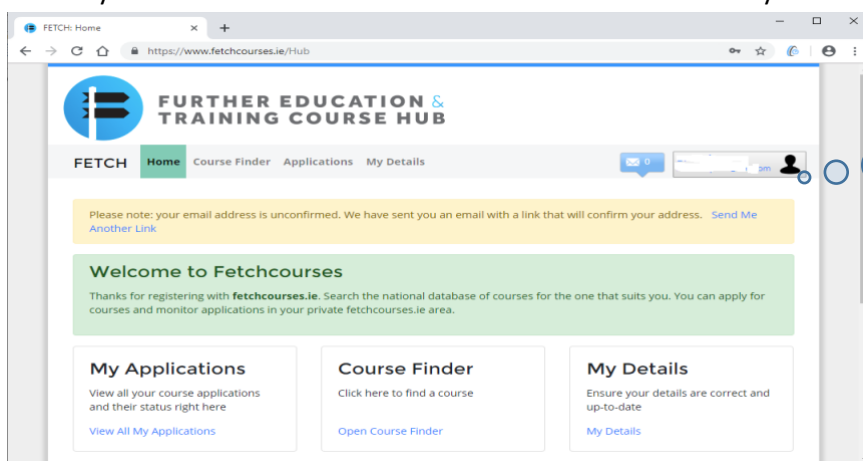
FETCH: Home

https://www.fetchcourses.ie/Hub

FURTHER EDUCATION & TRAINING COURSE HUB

FETCH Home Course Finder Applications My Details

0

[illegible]om

Please note: your email address is unconfirmed. We have sent you an email with a link that will confirm your address. Send Me Another Link

Welcome to Fetchcourses

Thanks for registering with **fetchcourses.ie**. Search the national database of courses for the one that suits you. You can apply for courses and monitor applications in your private fetchcourses.ie area.

My Applications

View all your course applications and their status right here

View All My Applications

Course Finder

Click here to find a course

Open Course Finder

My Details

Ensure your details are correct and up-to-date

My Details